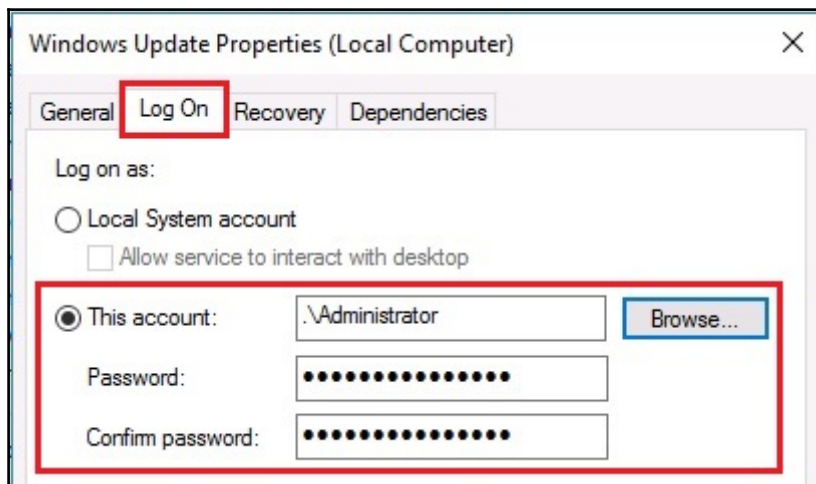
Windows Update Properties (Local Computer)

×

General Log On Recovery Dependencies

Log on as:

Local System account

Allow service to interact with desktop

This account: .\Administrator Browse...

Password: ●●●●●●●●●●●●●●●

Confirm password: ●●●●●●●●●●●●●●●